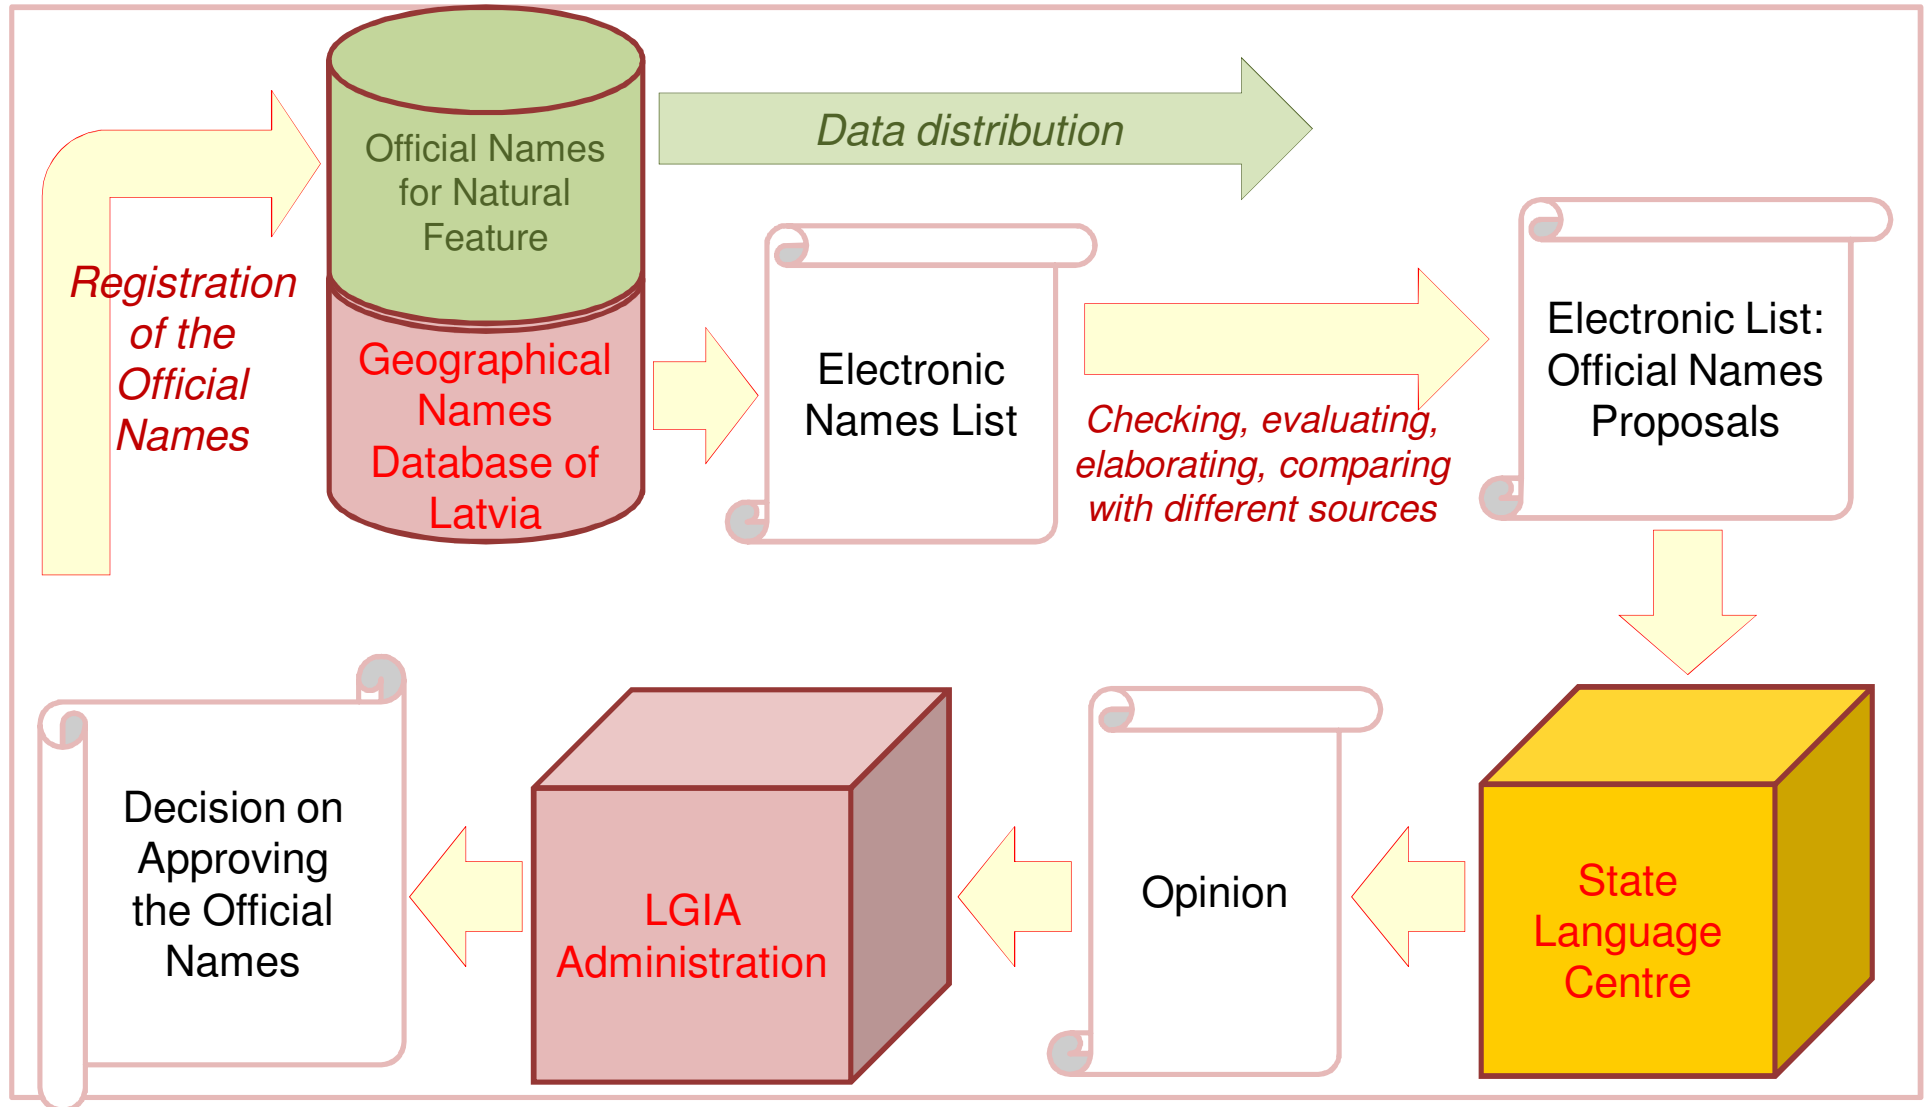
Registration of the Official Names

Official Names for Natural Feature

Geographical Names Database of Latvia

Data distribution

Electronic Names List

Checking, evaluating, elaborating, comparing with different sources

Electronic List: Official Names Proposals

State Language Centre

Opinion

LGIA Administration

Decision on Approving the Official Names